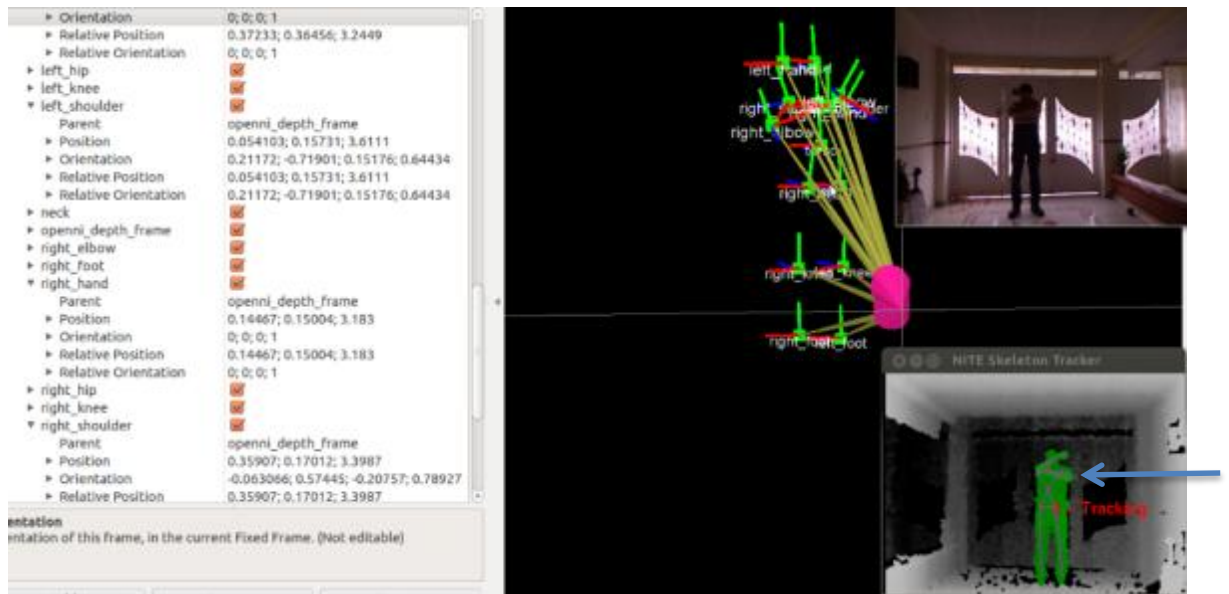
Orientation 0; 0; 0; 1
Relative Position 0.37233; 0.36456; 3.2449
Relative Orientation 0; 0; 0; 1
left_hip
left_knee
left_shoulder
Parent openni_depth_frame
Position 0.054103; 0.15731; 3.6111
Orientation 0.21172; -0.71901; 0.15176; 0.64434
Relative Position 0.054103; 0.15731; 3.6111
Relative Orientation 0.21172; -0.71901; 0.15176; 0.64434
neck
openni_depth_frame
right_elbow
right_foot
right_hand
Parent openni_depth_frame
Position 0.14467; 0.15004; 3.183
Orientation 0; 0; 0; 1
Relative Position 0.14467; 0.15004; 3.183
Relative Orientation 0; 0; 0; 1
right_hip
right_knee
right_shoulder
Parent openni_depth_frame
Position 0.35907; 0.17012; 3.3987
Orientation -0.063066; 0.57445; -0.20757; 0.78927
Relative Position 0.35907; 0.17012; 3.3987

entation
entation of this frame, in the current Fixed Frame. (Not editable)

left_hand
right_hand
right_elbow
right_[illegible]
right_knee
right_foot
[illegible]_foot

NITE Skeleton Tracker
Tracking